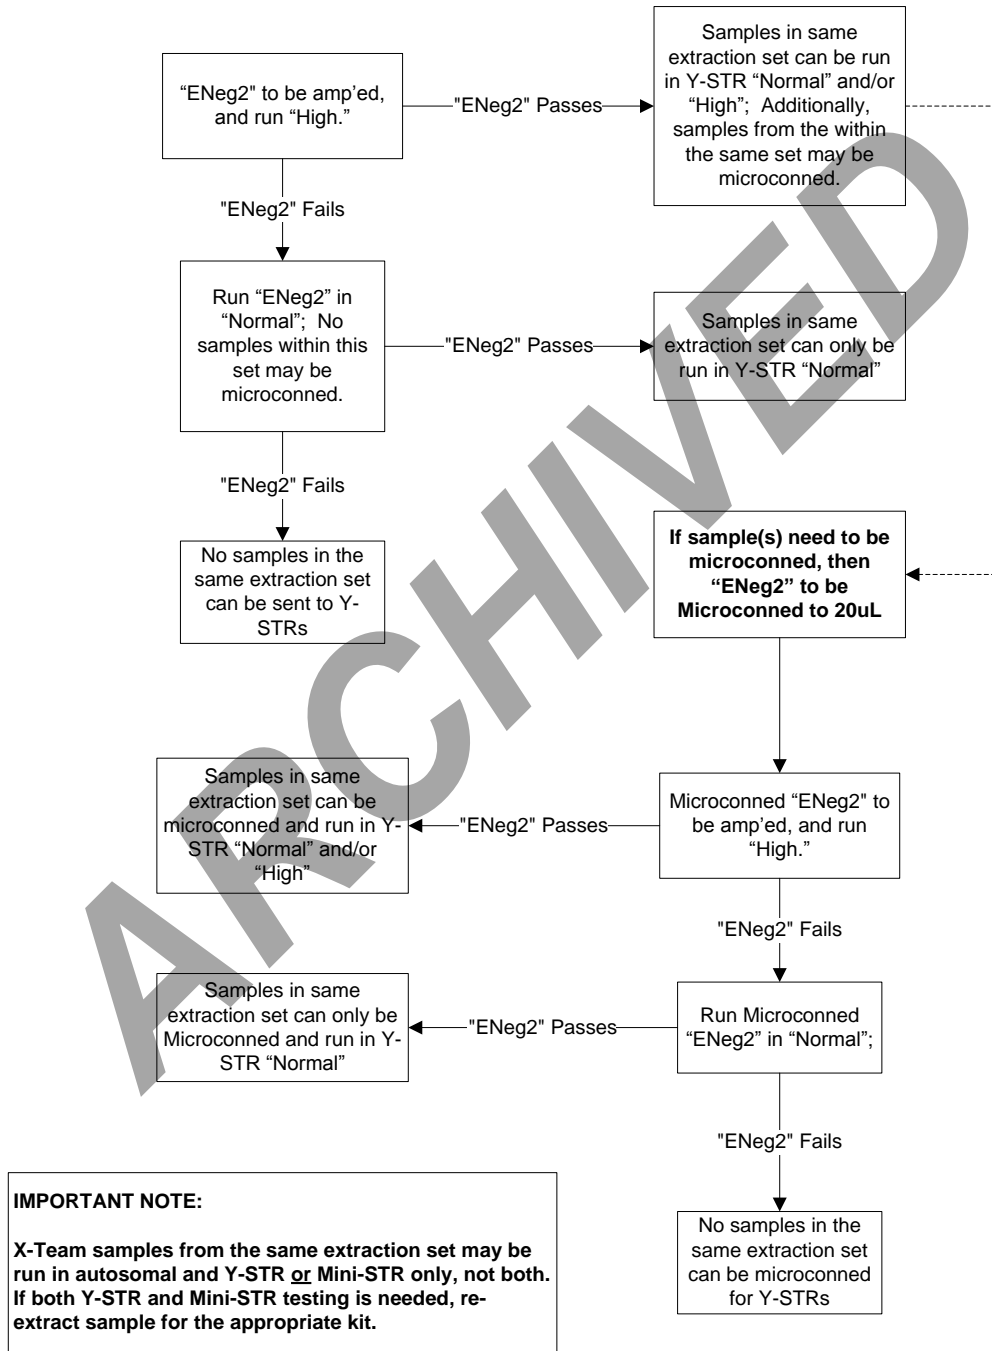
"ENeg2" to be amp'ed, and run "High."

"ENeg2" Passes

Samples in same extraction set can be run in Y-STR "Normal" and/or "High"; Additionally, samples from the within the same set may be microconned.

"ENeg2" Fails

Run "ENeg2" in "Normal"; No samples within this set may be microconned.

"ENeg2" Passes

Samples in same extraction set can only be run in Y-STR "Normal"

"ENeg2" Fails

No samples in the same extraction set can be sent to Y-STRs

**If sample(s) need to be microconned, then "ENeg2" to be Microconned to 20uL**

Microconned "ENeg2" to be amp'ed, and run "High."

"ENeg2" Passes

Samples in same extraction set can be microconned and run in Y-STR "Normal" and/or "High"

"ENeg2" Fails

Run Microconned "ENeg2" in "Normal";

"ENeg2" Passes

Samples in same extraction set can only be Microconned and run in Y-STR "Normal"

"ENeg2" Fails

No samples in the same extraction set can be microconned for Y-STRs

**IMPORTANT NOTE:**

**X-Team samples from the same extraction set may be run in autosomal and Y-STR <u>or</u> Mini-STR only, not both. If both Y-STR and Mini-STR testing is needed, re-extract sample for the appropriate kit.**

ARCHIVED